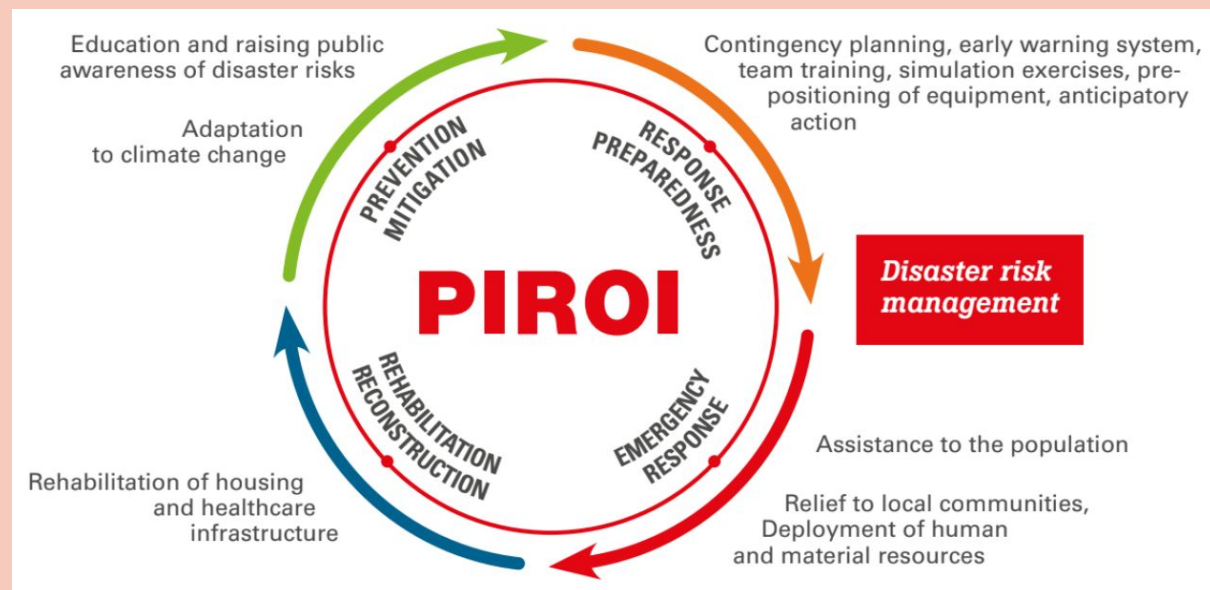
Education and raising public awareness of disaster risks

Contingency planning, early warning system, team training, simulation exercises, prepositioning of equipment, anticipatory action

Adaptation to climate change

PREVENTION MITIGATION

RESPONSE PREPAREDNESS

PIROI

Disaster risk management

REHABILITATION RECONSTRUCTION

EMERGENCY RESPONSE

Assistance to the population

Rehabilitation of housing and healthcare infrastructure

Relief to local communities, Deployment of human and material resources